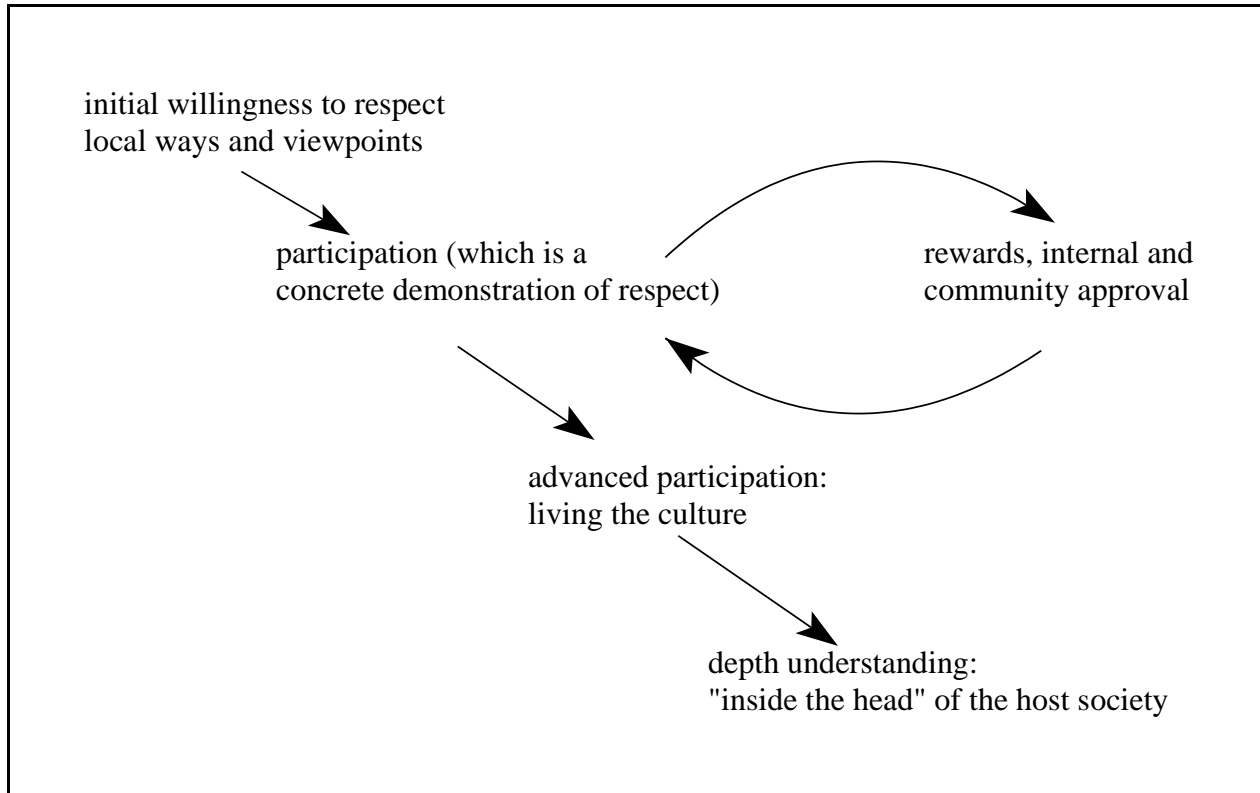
initial willingness to respect local ways and viewpoints

participation (which is a concrete demonstration of respect)

rewards, internal and community approval

advanced participation: living the culture

depth understanding: "inside the head" of the host society